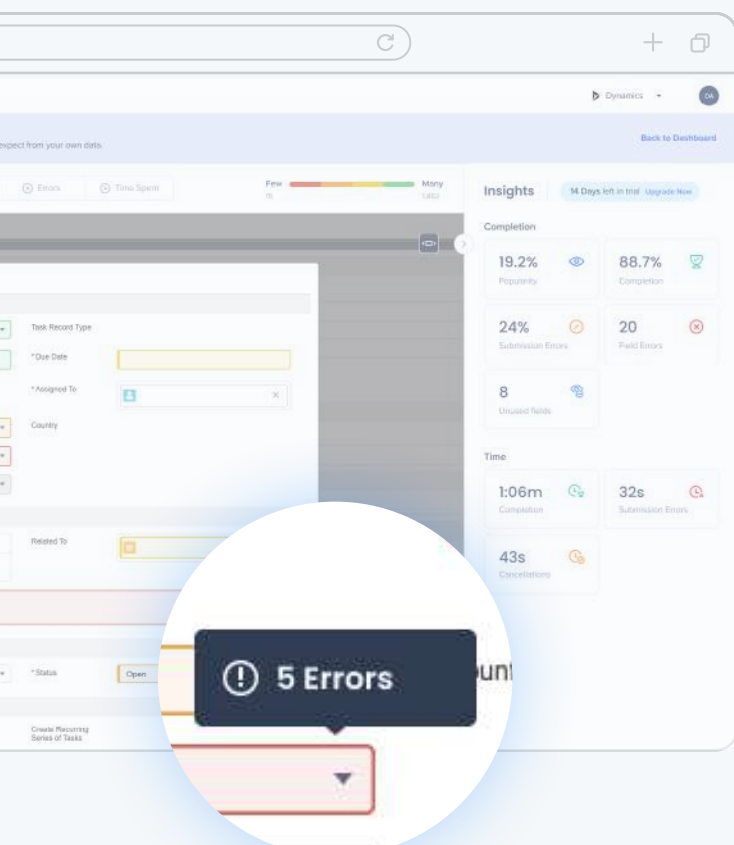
Dynamics

DA

expect from your own data

Back to Dashboard

Errors

Time Spent

Few

Many

Insights

14 Days left in trial Upgrade Now

Completion

19.2%

Popularity

88.7%

Completion

24%

Submission Errors

20

Field Errors

8

Unused fields

Time

1:06m

Completion

32s

Submission Errors

43s

Cancellations

Task Record Type

*Due Date

*Assigned To

Country

Related To

*Status

Open

Create Recurring Series of Tasks

5 Errors

unt